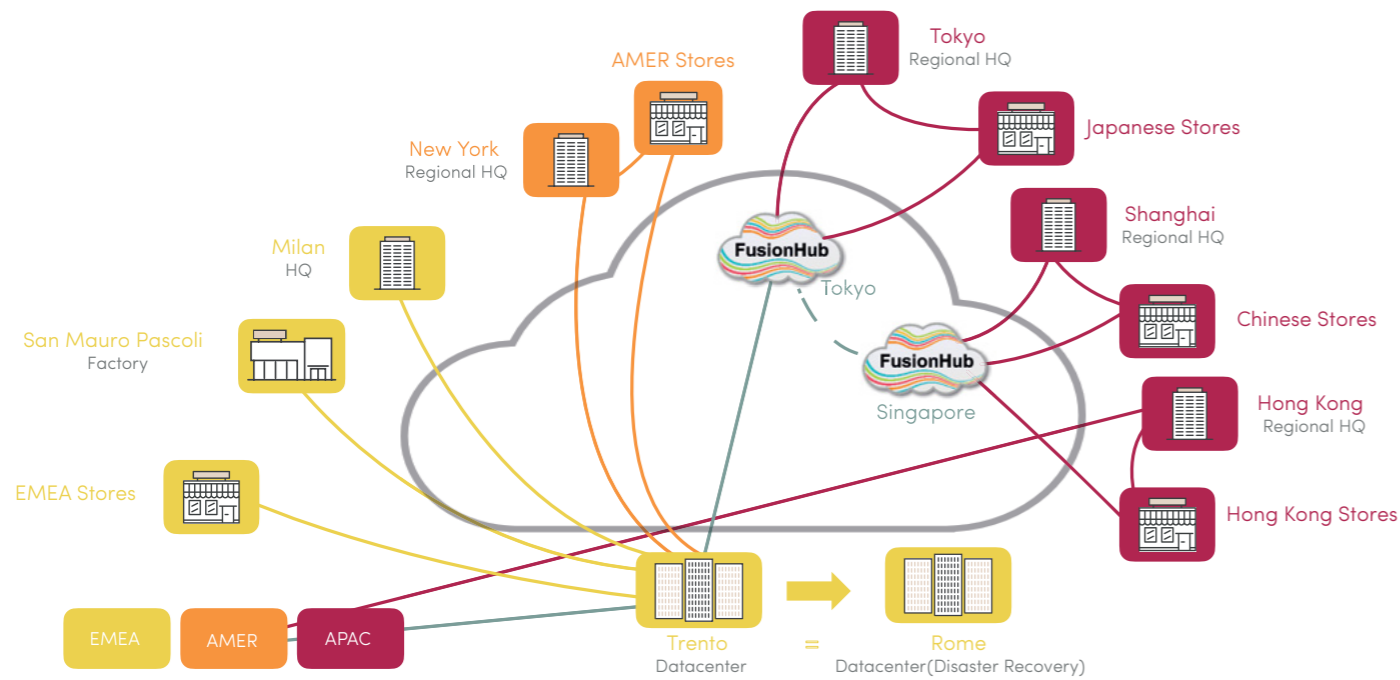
Tokyo
Regional HQ

AMER Stores

Japanese Stores

New York
Regional HQ

Shanghai
Regional HQ

Milan
HQ

FusionHub
Tokyo

Chinese Stores

San Mauro Pascoli
Factory

FusionHub
Singapore

Hong Kong
Regional HQ

EMEA Stores

Hong Kong Stores

EMEA
AMER
APAC

Trento
Datacenter

=

Rome
Datacenter(Disaster Recovery)